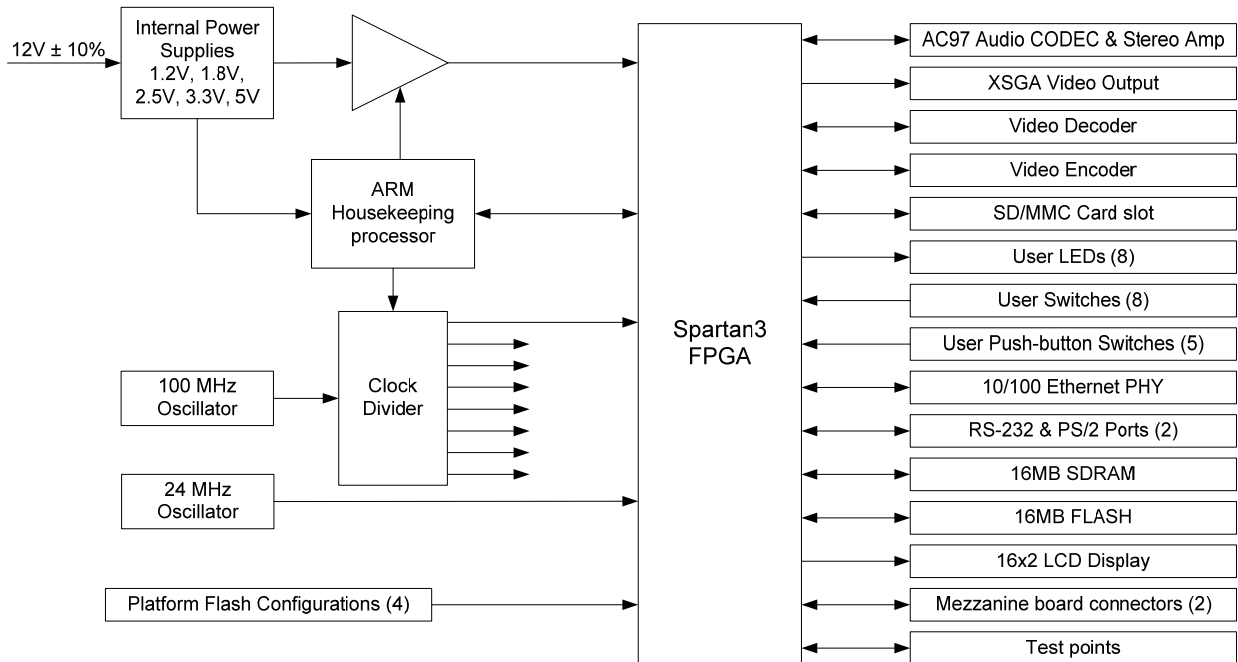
12V ± 10%

Internal Power Supplies 1.2V, 1.8V, 2.5V, 3.3V, 5V

ARM Housekeeping processor

Clock Divider

100 MHz Oscillator

24 MHz Oscillator

Platform Flash Configurations (4)

Spartan3 FPGA

AC97 Audio CODEC & Stereo Amp

XSGA Video Output

Video Decoder

Video Encoder

SD/MMC Card slot

User LEDs (8)

User Switches (8)

User Push-button Switches (5)

10/100 Ethernet PHY

RS-232 & PS/2 Ports (2)

16MB SDRAM

16MB FLASH

16x2 LCD Display

Mezzanine board connectors (2)

Test points